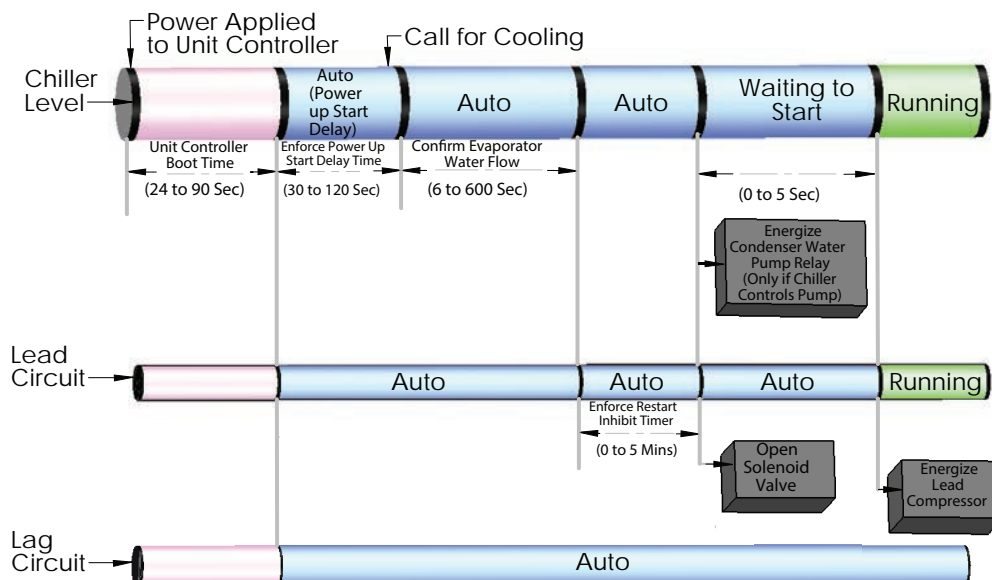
Power Applied to Unit Controller

Call for Cooling

Chiller Level

Auto (Power up Start Delay)

Auto

Auto

Waiting to Start

Running

Unit Controller Boot Time

(24 to 90 Sec)

Enforce Power Up Start Delay Time

(30 to 120 Sec)

Confirm Evaporator Water Flow

(6 to 600 Sec)

(0 to 5 Sec)

Energize Condenser Water Pump Relay (Only if Chiller Controls Pump)

Lead Circuit

Auto

Auto

Auto

Running

Enforce Restart Inhibit Timer

(0 to 5 Mins)

Open Solenoid Valve

Energize Lead Compressor

Lag Circuit

Auto